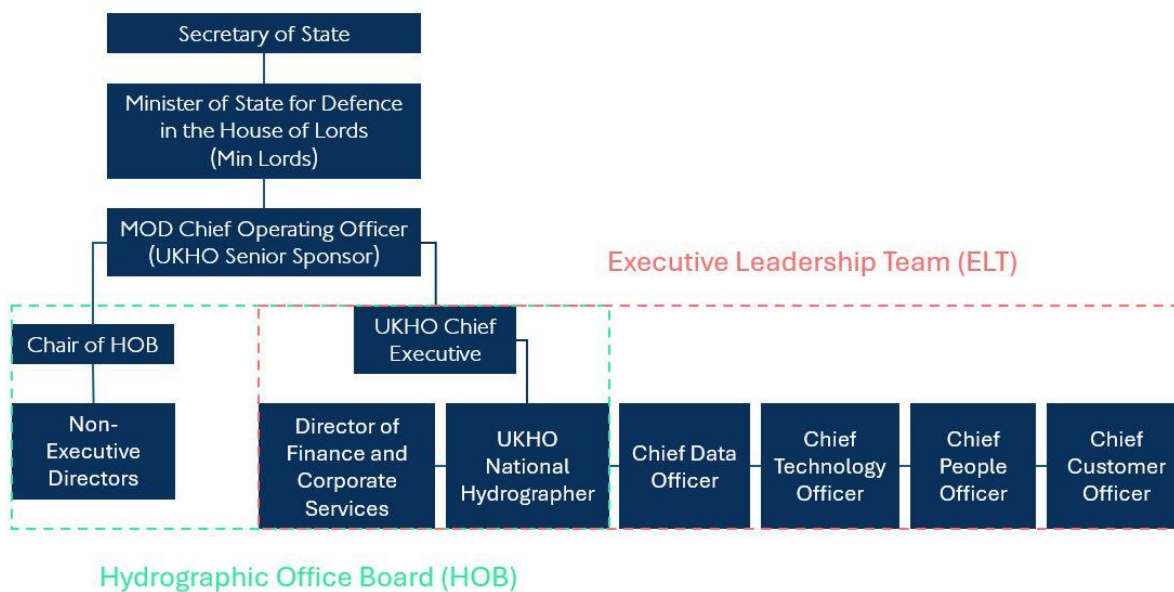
Secretary of State

Minister of State for Defence in the House of Lords (Min Lords)

MOD Chief Operating Officer (UKHO Senior Sponsor)

Executive Leadership Team (ELT)

Chair of HOB

UKHO Chief Executive

Non-Executive Directors

Director of Finance and Corporate Services

UKHO National Hydrographer

Chief Data Officer

Chief Technology Officer

Chief People Officer

Chief Customer Officer

Hydrographic Office Board (HOB)